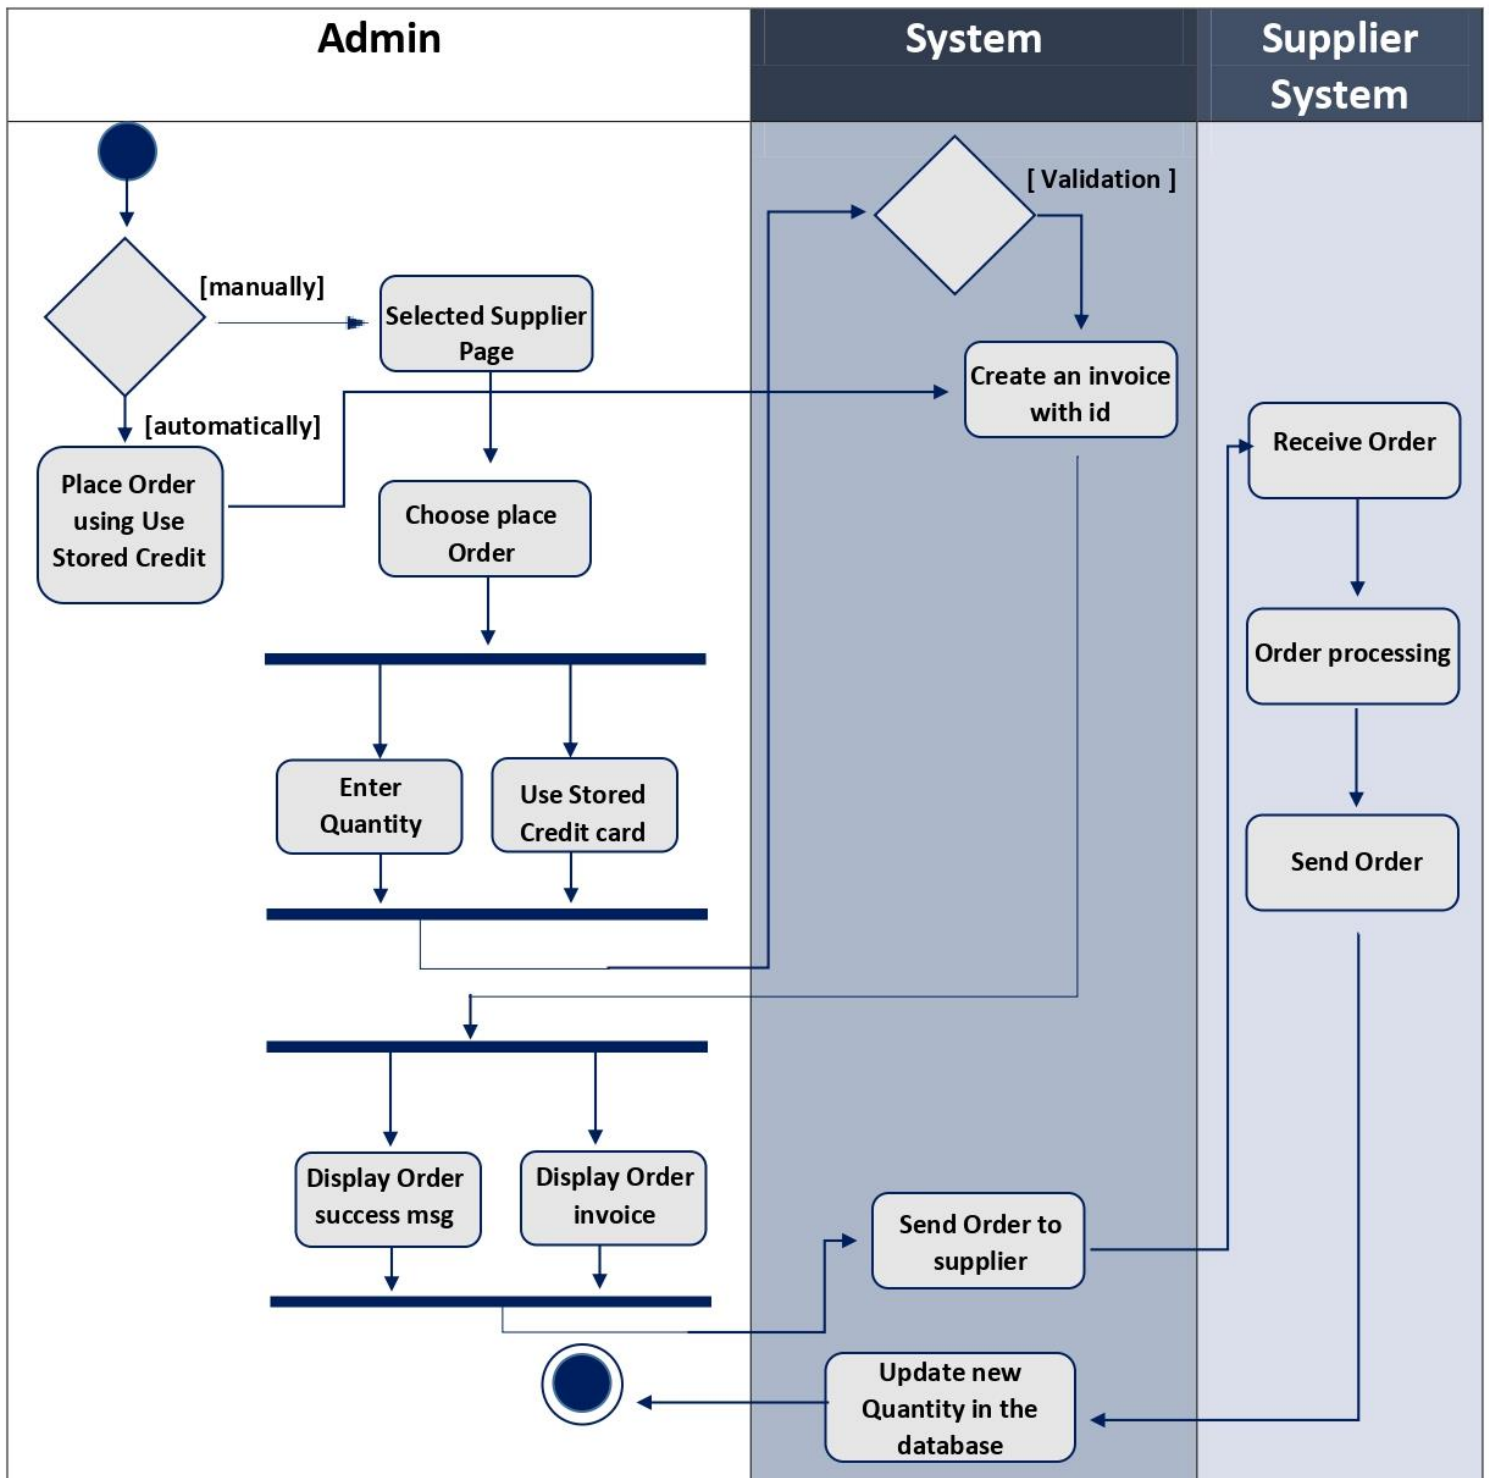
Admin

System

Supplier System

[manually]

Selected Supplier Page

[automatically]

Place Order using Use Stored Credit

Choose place Order

Enter Quantity

Use Stored Credit card

[ Validation ]

Create an invoice with id

Receive Order

Order processing

Send Order

Display Order success msg

Display Order invoice

Send Order to supplier

Update new Quantity in the database